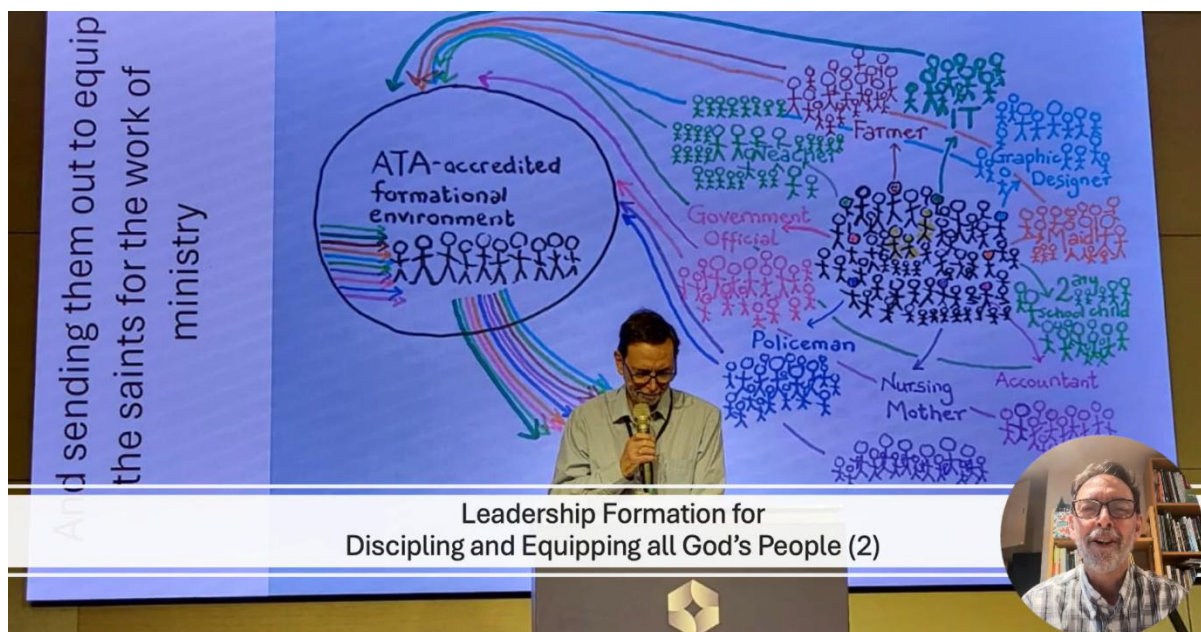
And sending them out to equip the saints for the work of ministry

ATA-accredited formational environment

Farmer

IT

Teacher

Graphic Designer

Government Official

Maid

2ary School child

Policeman

Nursing Mother

Accountant

Leadership Formation for
Discipling and Equipping all God's People (2)